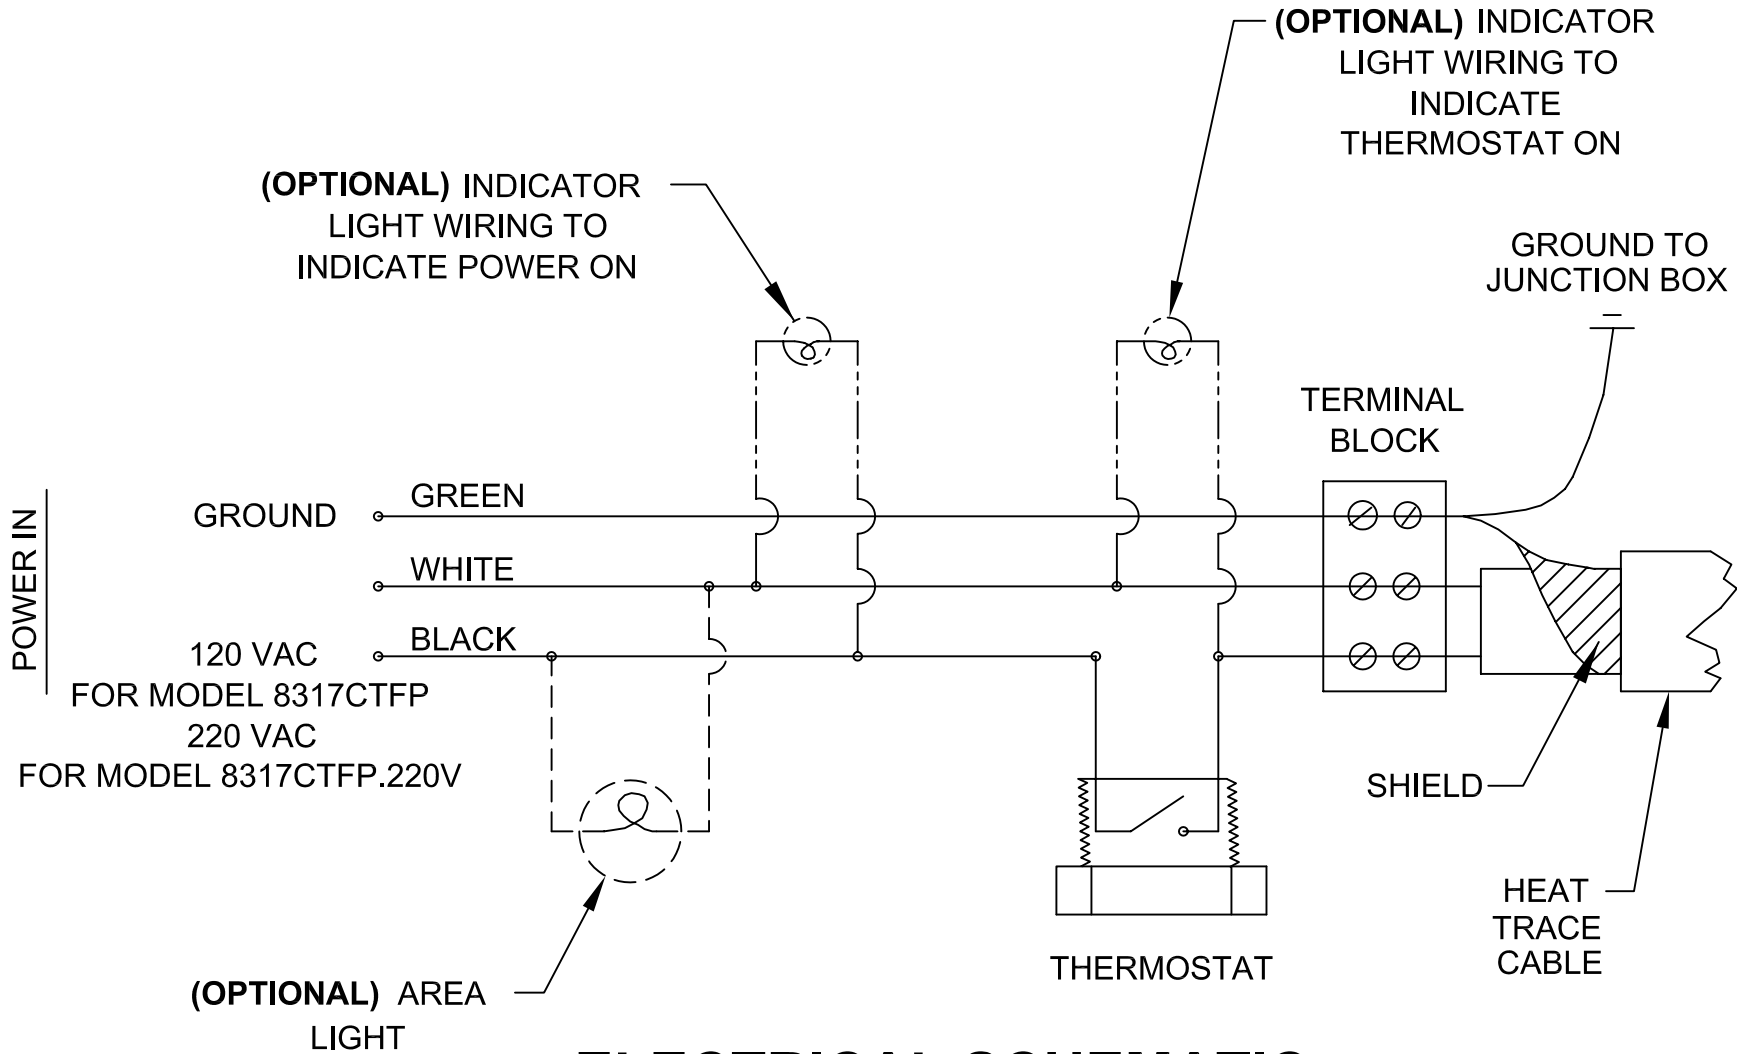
(OPTIONAL) INDICATOR LIGHT WIRING TO INDICATE THERMOSTAT ON

(OPTIONAL) INDICATOR LIGHT WIRING TO INDICATE POWER ON

GROUND TO JUNCTION BOX

TERMINAL BLOCK

POWER IN

GROUND

GREEN

WHITE

BLACK

120 VAC FOR MODEL 8317CTFP 220 VAC FOR MODEL 8317CTFP.220V

SHIELD

HEAT TRACE CABLE

THERMOSTAT

(OPTIONAL) AREA LIGHT

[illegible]